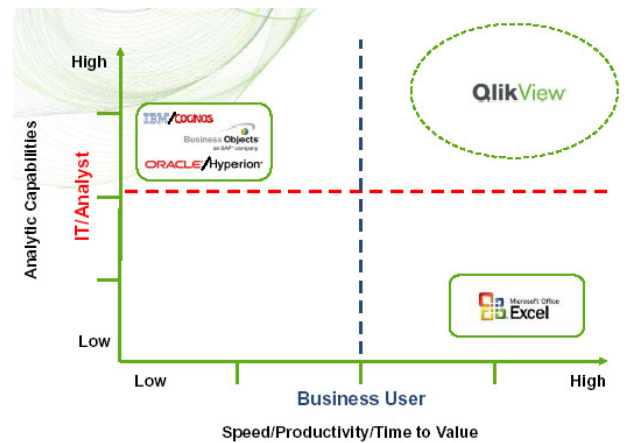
High

Analytic Capabilities

IT/Analyst

IBM/COGNOS

Business Objects
an SAP company

ORACLE/Hyperion

QlikView

Microsoft Office
Excel

Low

Low

Business User

High

Speed/Productivity/Time to Value